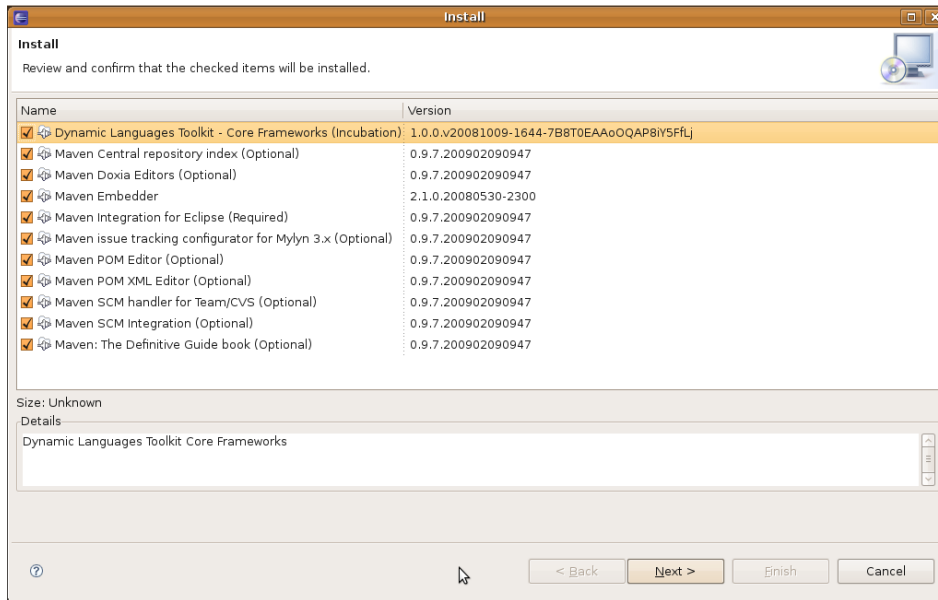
Install

Install

Review and confirm that the checked items will be installed.

| Name | Version |
|---|---|
| Dynamic Languages Toolkit - Core Frameworks (Incubation) | 1.0.0.v20081009-1644-7B8T0EAAoOQAP8iY5FfLj |
| Maven Central repository index (Optional) | 0.9.7.200902090947 |
| Maven Doxia Editors (Optional) | 0.9.7.200902090947 |
| Maven Embedder | 2.1.0.20080530-2300 |
| Maven Integration for Eclipse (Required) | 0.9.7.200902090947 |
| Maven issue tracking configurator for Mylyn 3.x (Optional) | 0.9.7.200902090947 |
| Maven POM Editor (Optional) | 0.9.7.200902090947 |
| Maven POM XML Editor (Optional) | 0.9.7.200902090947 |
| Maven SCM handler for Team/CVS (Optional) | 0.9.7.200902090947 |
| Maven SCM Integration (Optional) | 0.9.7.200902090947 |
| Maven: The Definitive Guide book (Optional) | 0.9.7.200902090947 |

Size: Unknown

Details

Dynamic Languages Toolkit Core Frameworks

< Back Next > Finish Cancel